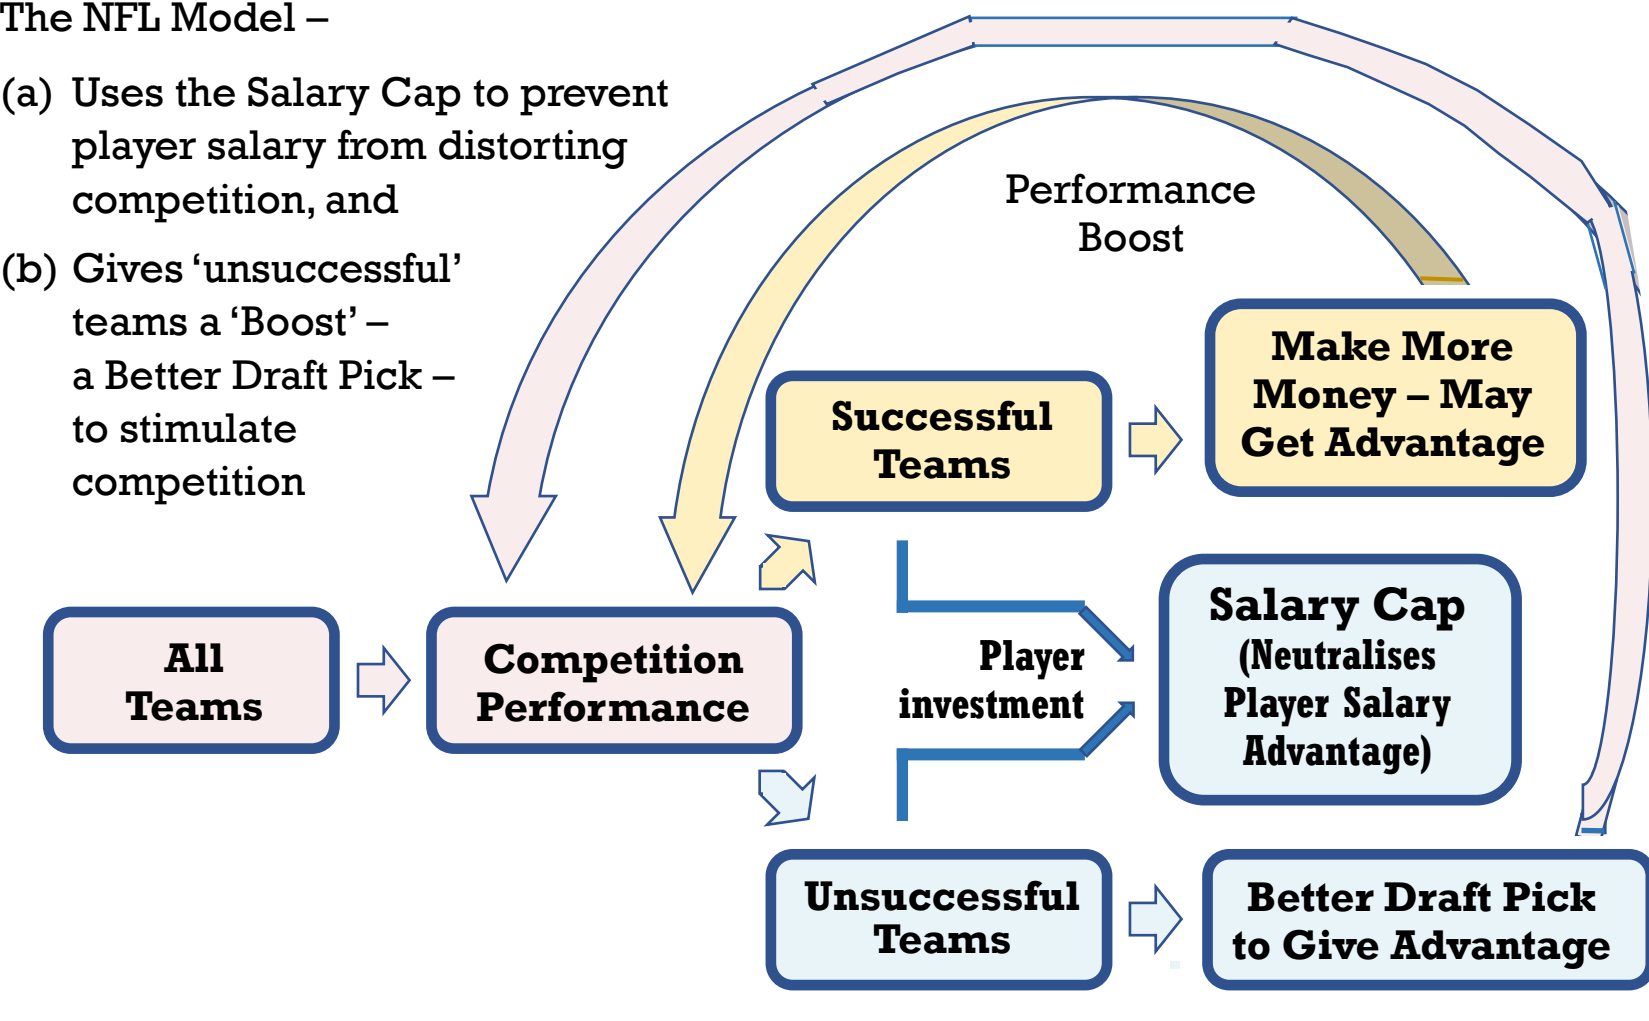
The NFL Model –

(a) Uses the Salary Cap to prevent player salary from distorting competition, and

(b) Gives ‘unsuccessful’ teams a ‘Boost’ – a Better Draft Pick – to stimulate competition

Performance Boost

Successful Teams

Make More Money – May Get Advantage

All Teams

Competition Performance

Player investment

Salary Cap (Neutralises Player Salary Advantage)

Unsuccessful Teams

Better Draft Pick to Give Advantage